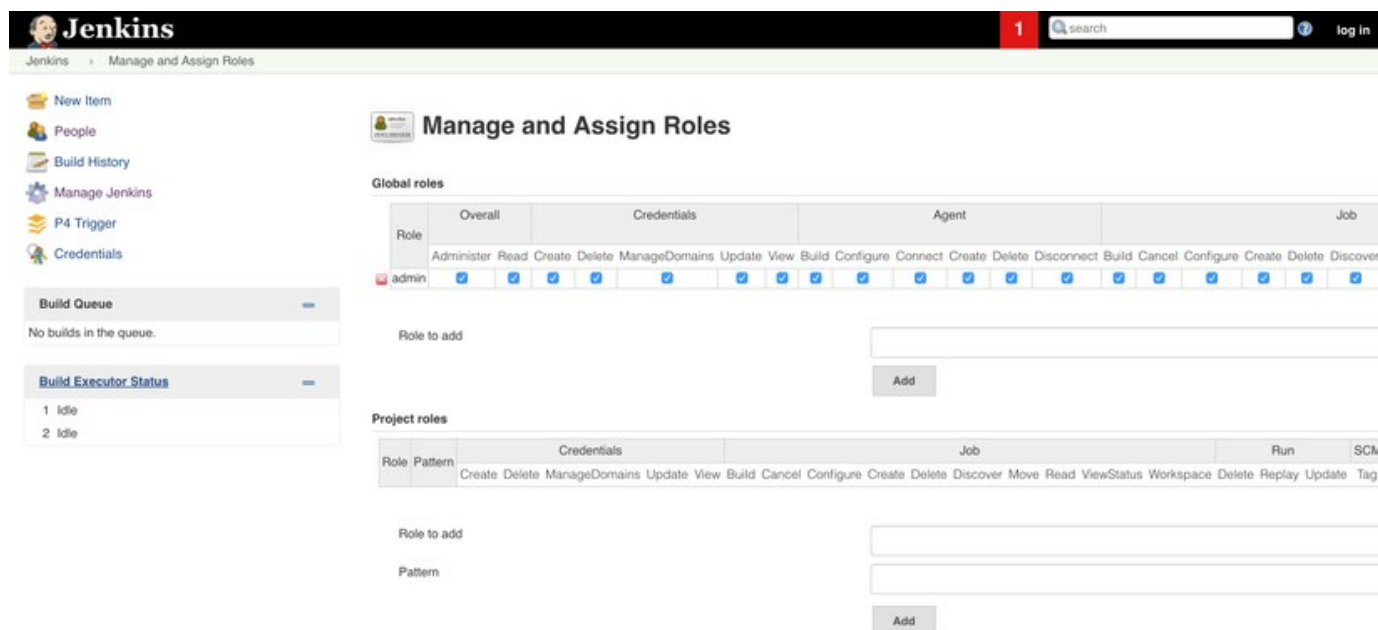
Jenkins

1 search log in

Jenkins › Manage and Assign Roles

New Item
People
Build History
Manage Jenkins
P4 Trigger
Credentials

Build Queue
No builds in the queue.

Build Executor Status
1 Idle
2 Idle

Manage and Assign Roles

Global roles

| Role | Overall | | Credentials | | | | | Agent | | | | | | Job | | | | | |
|---|---|---|---|---|---|---|---|---|---|---|---|---|---|---|---|---|---|---|---|
| | Administer | Read | Create | Delete | ManageDomains | Update | View | Build | Configure | Connect | Create | Delete | Disconnect | Build | Cancel | Configure | Create | Delete | Discover |
| admin | ☑ | ☑ | ☑ | ☑ | ☑ | ☑ | ☑ | ☑ | ☑ | ☑ | ☑ | ☑ | ☑ | ☑ | ☑ | ☑ | ☑ | ☑ | ☑ |

Role to add

Add

Project roles

| Role | Pattern | Credentials | | | | | Job | | | | | | | | | | Run | | | SCM |
|---|---|---|---|---|---|---|---|---|---|---|---|---|---|---|---|---|---|---|---|---|
| | | Create | Delete | ManageDomains | Update | View | Build | Cancel | Configure | Create | Delete | Discover | Move | Read | ViewStatus | Workspace | Delete | Replay | Update | Tag |

Role to add

Pattern

Add